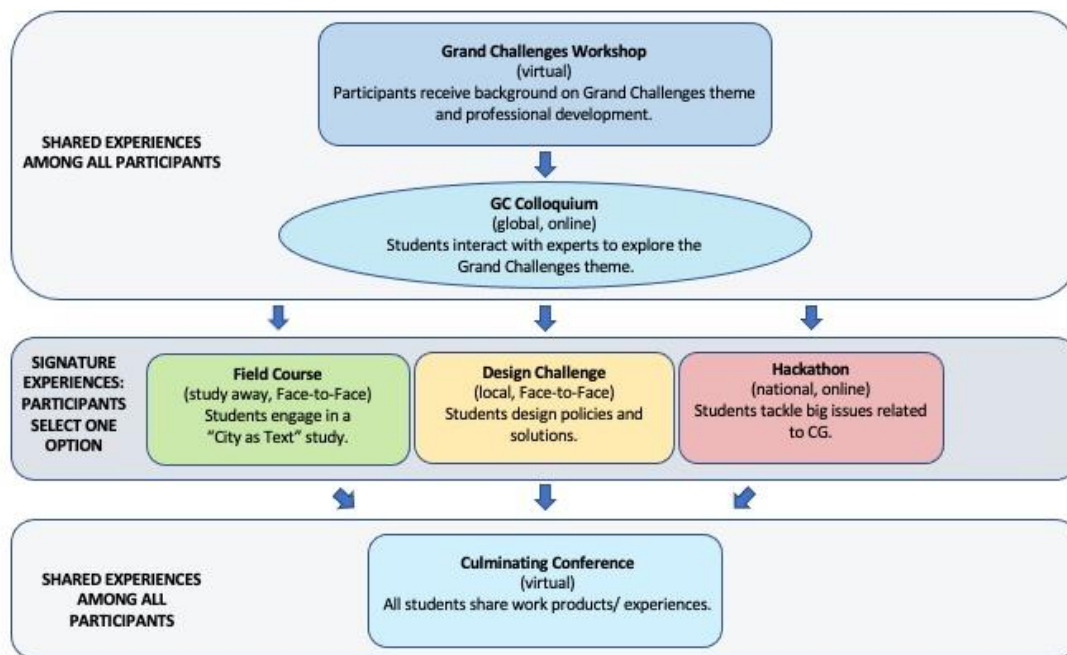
SHARED EXPERIENCES AMONG ALL PARTICIPANTS

Grand Challenges Workshop
(virtual)
Participants receive background on Grand Challenges theme and professional development.

GC Colloquium
(global, online)
Students interact with experts to explore the Grand Challenges theme.

SIGNATURE EXPERIENCES: PARTICIPANTS SELECT ONE OPTION

Field Course
(study away, Face-to-Face)
Students engage in a "City as Text" study.

Design Challenge
(local, Face-to-Face)
Students design policies and solutions.

Hackathon
(national, online)
Students tackle big issues related to CG.

SHARED EXPERIENCES AMONG ALL PARTICIPANTS

Culminating Conference
(virtual)
All students share work products/ experiences.